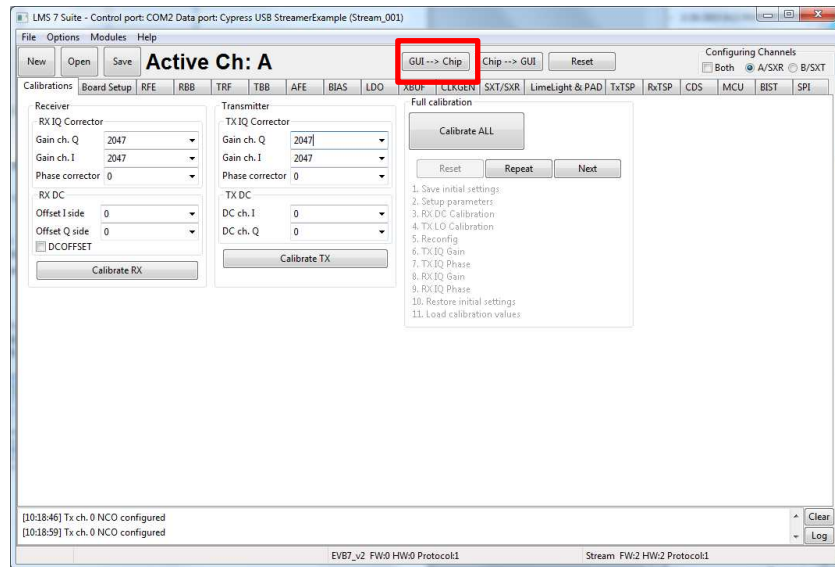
LMS 7 Suite - Control port: COM2 Data port: Cypress USB StreamerExample (Stream_001)

File Options Modules Help

New Open Save **Active Ch: A**

GUI --> Chip Chip --> GUI Reset

Configuring Channels
Both A/SXR B/SXT

Calibrations Board Setup RFE RBB TRF TBB AFE BIAS LDO XBUF CLKGEN SXT/SXR LimeLight & PAD TxTSP RxTSP CDS MCU BIST SPI

Receiver
RX IQ Corrector
Gain ch. Q 2047
Gain ch. I 2047
Phase corrector 0
RX DC
Offset I side 0
Offset Q side 0
DCOFFSET
Calibrate RX

Transmitter
TX IQ Corrector
Gain ch. Q 2047
Gain ch. I 2047
Phase corrector 0
TX DC
DC ch. I 0
DC ch. Q 0
Calibrate TX

Full calibration
Calibrate ALL
Reset Repeat Next
1. Save initial settings
2. Setup parameters
3. RX DC Calibration
4. TX LO Calibration
5. Reconfig
6. TX IQ Gain
7. TX IQ Phase
8. RX IQ Gain
9. RX IQ Phase
10. Restore initial settings
11. Load calibration values

[10:18:46] Tx ch. 0 NCO configured
[10:18:59] Tx ch. 0 NCO configured

Clear
Log

EVB7_v2 FW:0 HW:0 Protocol:1 Stream FW:2 HW:2 Protocol:1